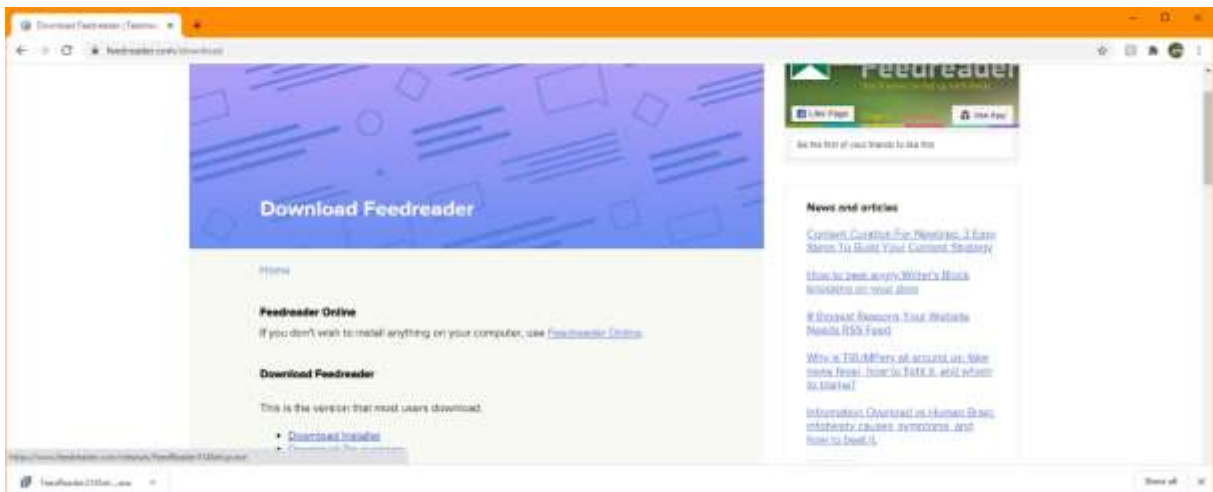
Download Feedreader | Feedrea... ×

feedreader.com/download

Feedreader

Like Page

Use App

Be the first of your friends to like this

Download Feedreader

Home

Feedreader Online

If you don't wish to install anything on your computer, use Feedreader Online.

Download Feedreader

This is the version that most users download.

• Download Installer
• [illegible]

News and articles

Content Curation For Newbies: 3 Easy Steps To Build Your Content Strategy

How to beat angry Writer's Block knocking on your door

8 Biggest Reasons Your Website Needs RSS Feed

Why is TRUMPery all around us: fake news fever, how to fight it, and whom to blame?

Information Overload vs Human Brain: infobesity causes, symptoms, and how to beat it

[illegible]

FeedReader.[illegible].exe

Show all